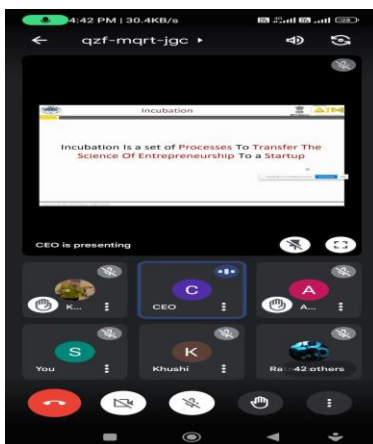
4:42 PM | 30.4KB/s

qzf-mqrt-jgc ▸

Incubation

AIM

Incubation Is a set of Processes To Transfer The Science Of Entrepreneurship To a Startup

CEO is presenting

K...

C

CEO

A

A...

S

You

K

Khushi

Ra... 42 others